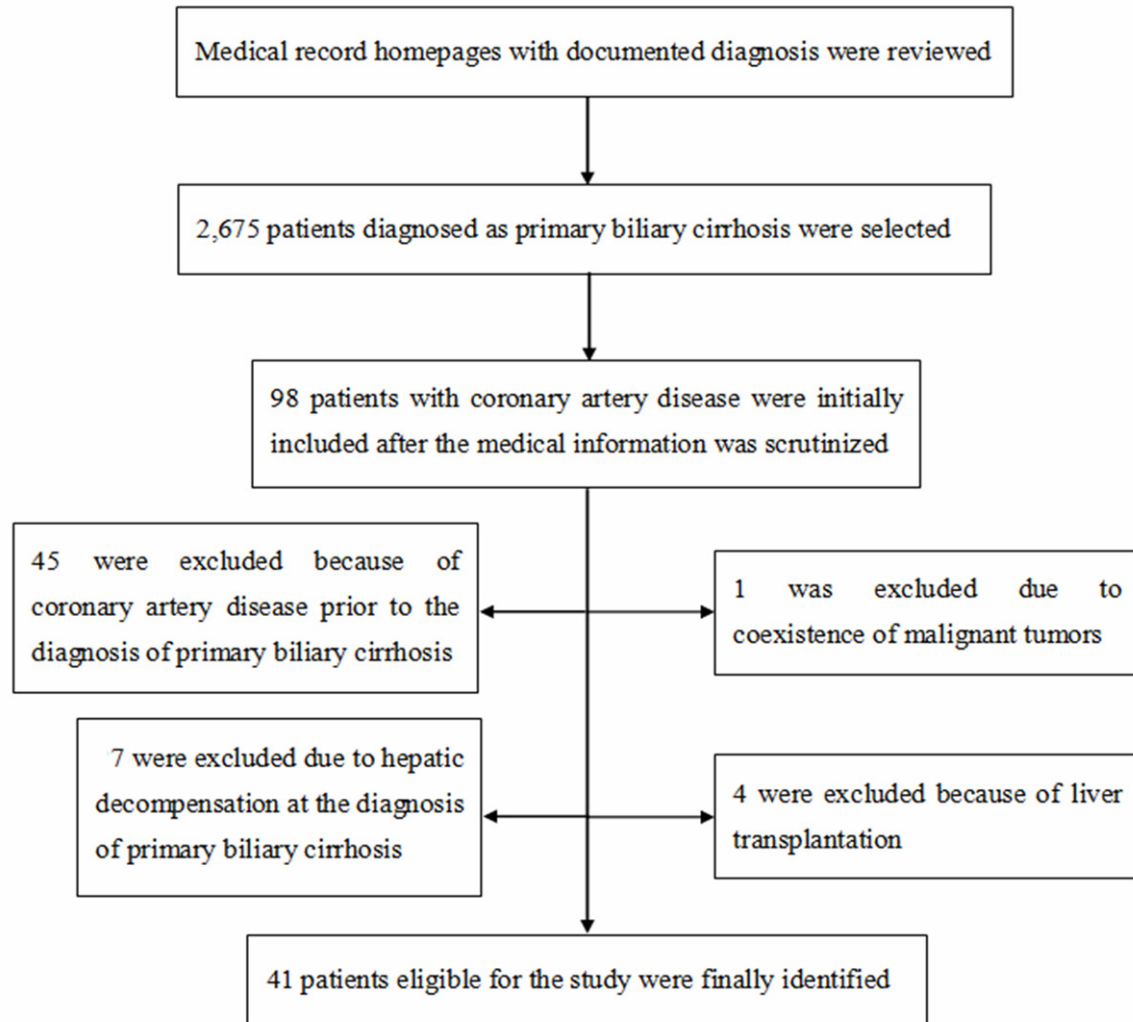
Medical record homepages with documented diagnosis were reviewed

2,675 patients diagnosed as primary biliary cirrhosis were selected

98 patients with coronary artery disease were initially included after the medical information was scrutinized

45 were excluded because of coronary artery disease prior to the diagnosis of primary biliary cirrhosis

1 was excluded due to coexistence of malignant tumors

7 were excluded due to hepatic decompensation at the diagnosis of primary biliary cirrhosis

4 were excluded because of liver transplantation

41 patients eligible for the study were finally identified